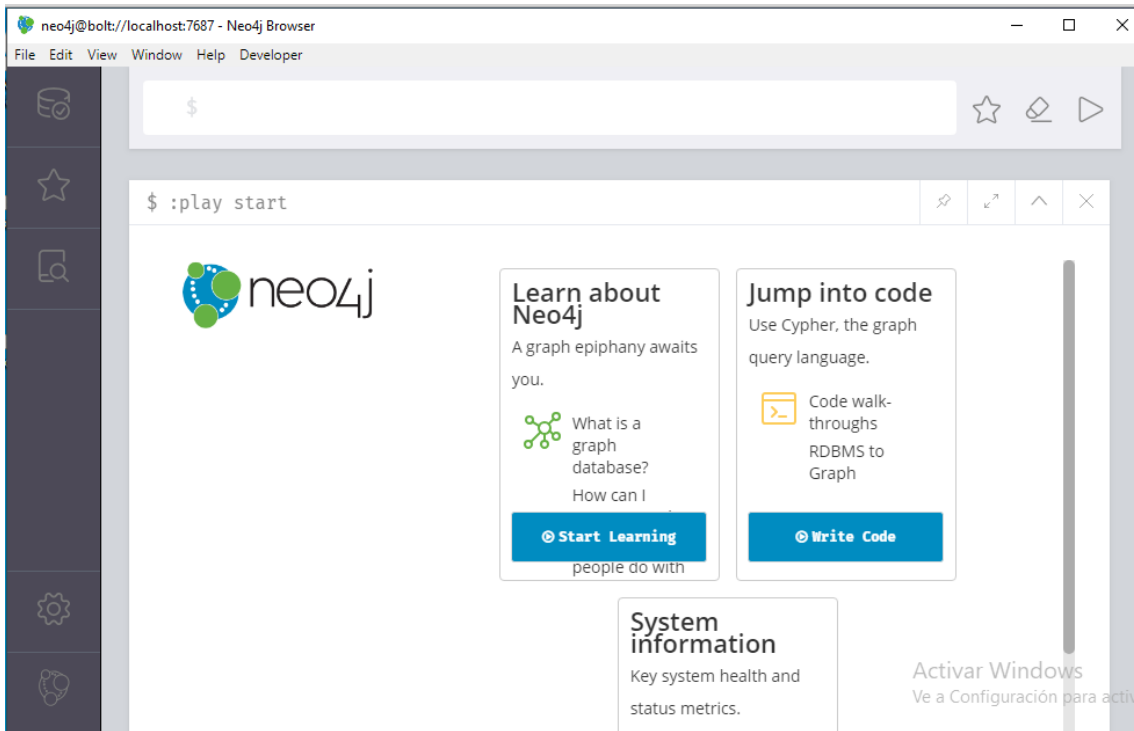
neo4j@bolt://localhost:7687 - Neo4j Browser

File Edit View Window Help Developer

$

$ :play start

neo4j

Learn about Neo4j

A graph epiphany awaits you.

What is a graph database?

How can I

people do with

Start Learning

Jump into code

Use Cypher, the graph query language.

Code walk-throughs

RDBMS to Graph

Write Code

System information

Key system health and status metrics.

Activar Windows

Ve a Configuración para activ